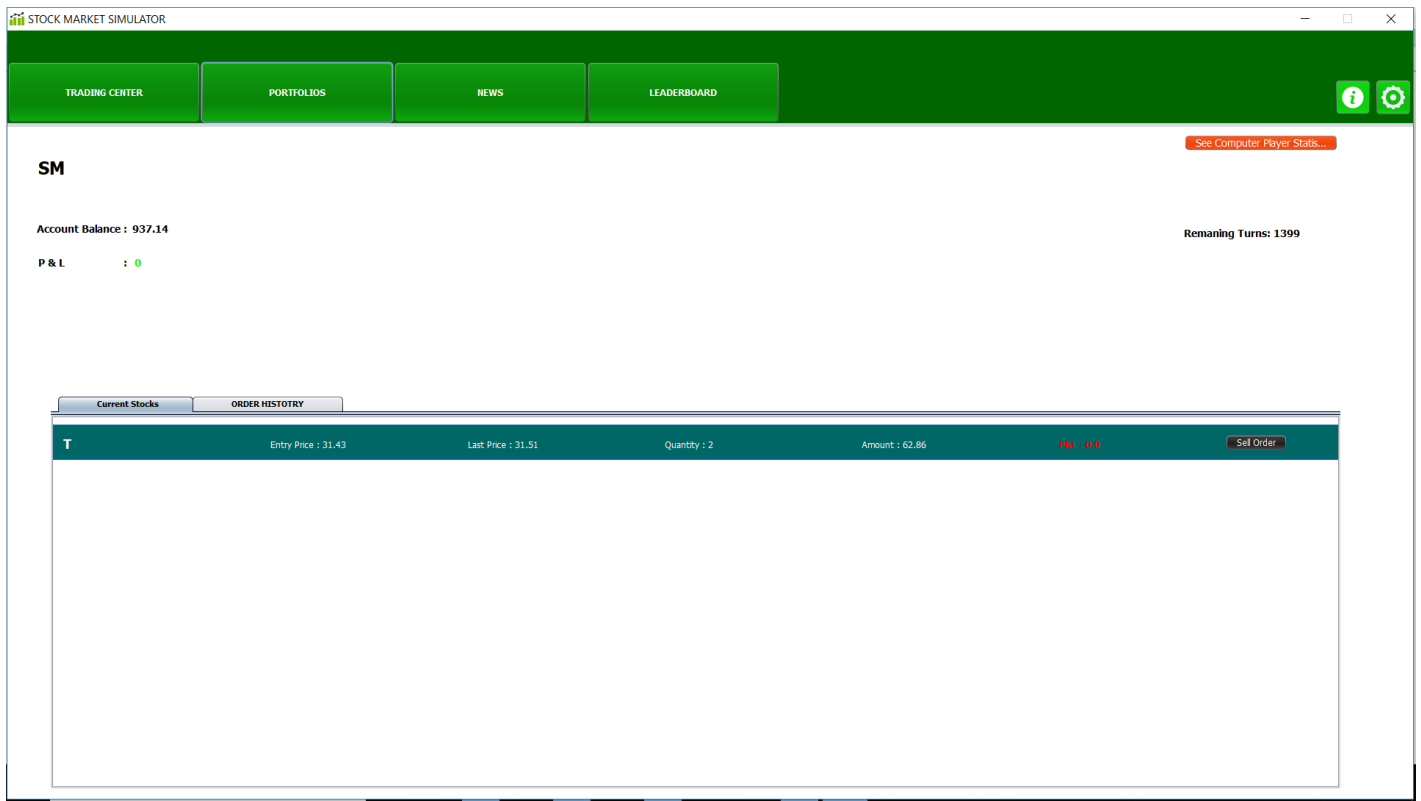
STOCK MARKET SIMULATOR

TRADING CENTER
PORTFOLIOS
NEWS
LEADERBOARD

See Computer Player Statis...

SM

Account Balance : 937.14

Remaning Turns: 1399

P & L : 0

Current Stocks
ORDER HISTOTRY

| T | Entry Price : 31.43 | Last Price : 31.51 | Quantity : 2 | Amount : 62.86 | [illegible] | Sell Order |
|---|---|---|---|---|---|---|